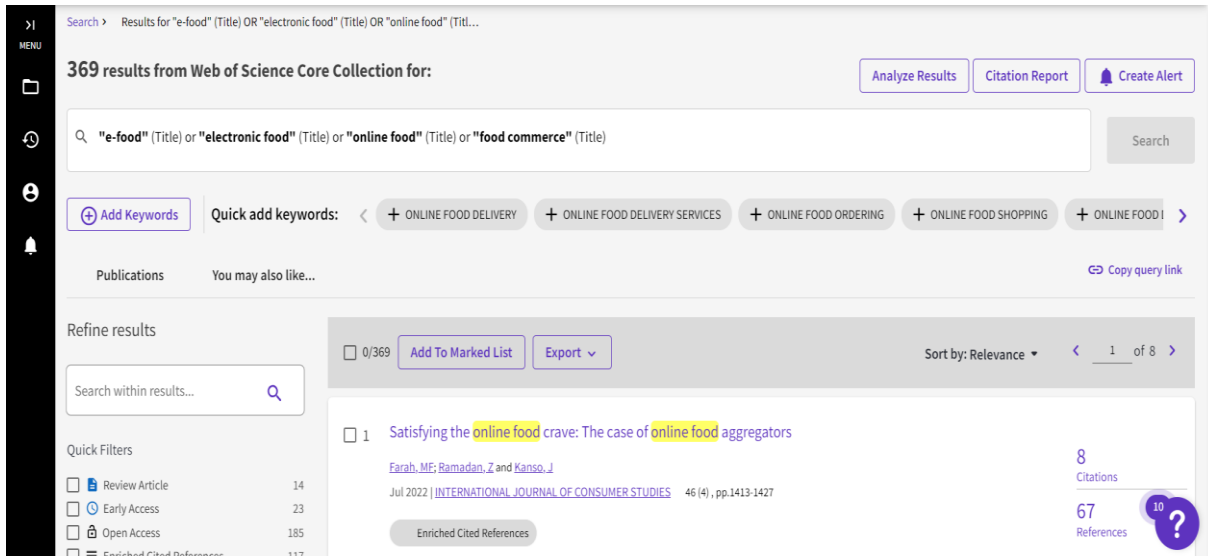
MENU

Search › Results for "e-food" (Title) OR "electronic food" (Title) OR "online food" (Titl...

369 results from Web of Science Core Collection for:

Analyze Results Citation Report Create Alert

"e-food" (Title) or "electronic food" (Title) or "online food" (Title) or "food commerce" (Title)

Search

Add Keywords Quick add keywords: + ONLINE FOOD DELIVERY + ONLINE FOOD DELIVERY SERVICES + ONLINE FOOD ORDERING + ONLINE FOOD SHOPPING + ONLINE FOOD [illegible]

Publications You may also like...

Copy query link

Refine results

Search within results...

Quick Filters

Review Article 14
Early Access 23
Open Access 185
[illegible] 117

0/369 Add To Marked List Export

Sort by: Relevance 1 of 8

1 Satisfying the online food crave: The case of online food aggregators

Farah, MF; Ramadan, Z and Kanso, J

Jul 2022 | INTERNATIONAL JOURNAL OF CONSUMER STUDIES 46 (4) , pp.1413-1427

Enriched Cited References

8
Citations

67
References

10
?